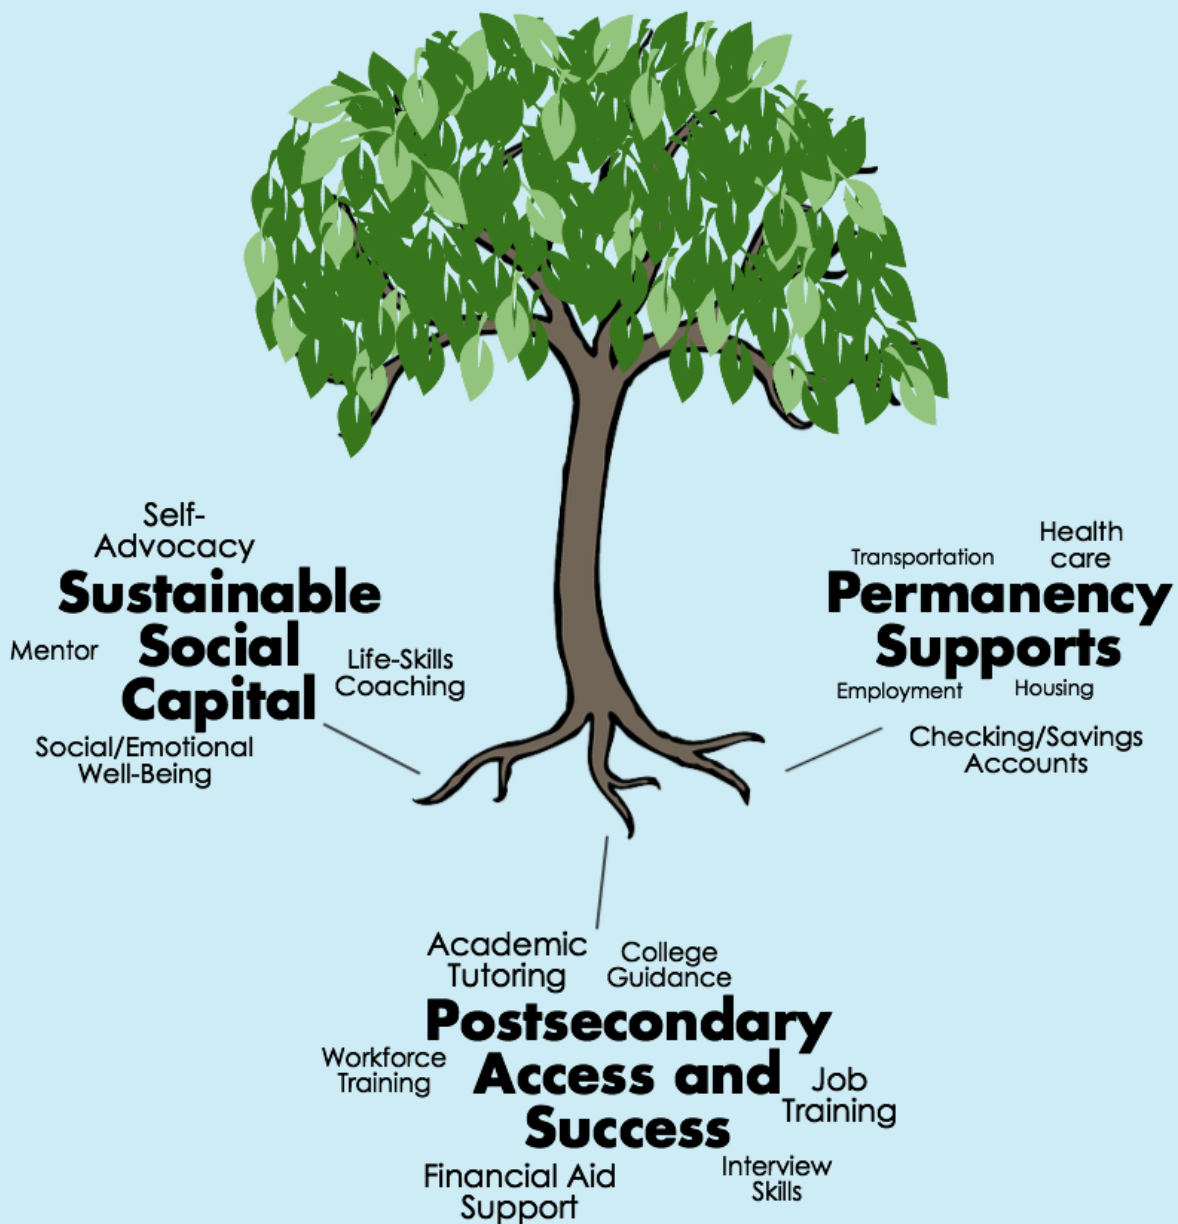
Self-Advocacy

Sustainable Social Capital

Mentor

Life-Skills Coaching

Social/Emotional Well-Being

Transportation

Health care

Permanency Supports

Employment

Housing

Checking/Savings Accounts

Academic Tutoring

College Guidance

Postsecondary Access and Success

Workforce Training

Job Training

Financial Aid Support

Interview Skills